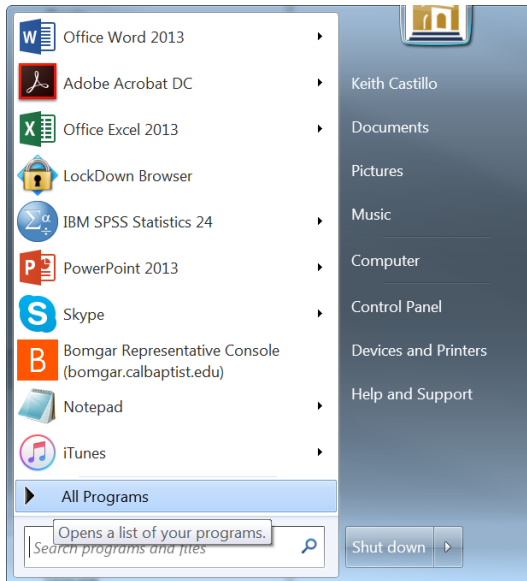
Office Word 2013
Adobe Acrobat DC
Office Excel 2013
LockDown Browser
IBM SPSS Statistics 24
PowerPoint 2013
Skype
Bomgar Representative Console (bomgar.calbaptist.edu)
Notepad
iTunes
All Programs
Opens a list of your programs.
Search programs and files

Keith Castillo
Documents
Pictures
Music
Computer
Control Panel
Devices and Printers
Help and Support
Shut down